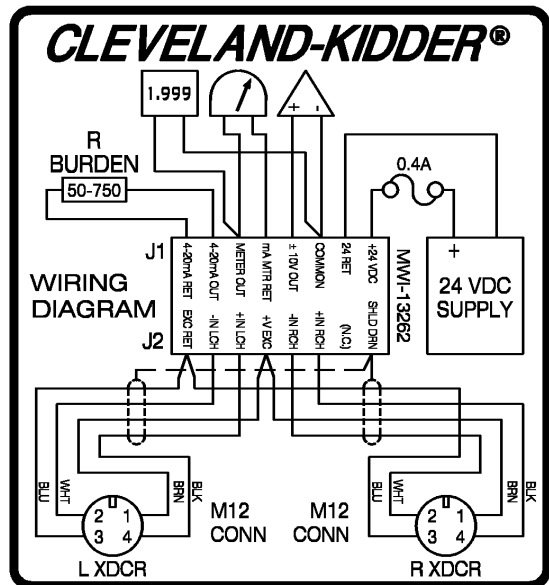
CLEVELAND-KIDDER®

1.999

+ -

R
BURDEN
50-750

0.4A

J1

4-20mA RET
4-20mA OUT
METER OUT
mA MTR RET
± 10V OUT
COMMON
24 RET
+24 VDC

MWI-13262

+

24 VDC
SUPPLY

WIRING
DIAGRAM

J2

EXC RET
-IN LCH
+IN LCH
+V EXC
-IN RCH
+IN RCH
(N.C.)
SHLD DRN

BLU
WHT
BRN
BLK

BLU
WHT
BRN
BLK

2 1
3 4

M12
CONN

M12
CONN

2 1
3 4

L XDCR

R XDCR